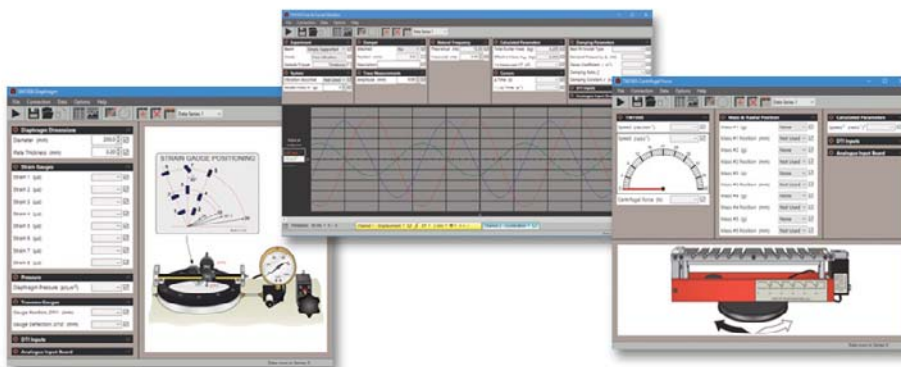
TM1005 Diaphragm

File Connection Data Options Help

Data Series 1

Diaphragm Dimensions

Diameter (mm) 250.0

Plate Thickness (mm) 3.00

Strain Gauges

Strain 1 (µε)

Strain 2 (µε)

Strain 3 (µε)

Strain 4 (µε)

Strain 5 (µε)

Strain 6 (µε)

Strain 7 (µε)

Strain 8 (µε)

Pressure

Diaphragm Pressure (kN/m²)

Deflection

Gauge Position, DTI (mm)

Gauge Deflection, DTI (mm)

DTI Inputs

Analogue Input Board

STRAIN GAUGE POSITIONING

TM1016 Free & Forced Vibration

Data Series 1

Experiment

Natural Frequency

Calculated Parameters

Damping Parameters

System

Time Measurements

Cursors

DTI Inputs

TM1005 Centrifugal Force

File Connection Data Options Help

Data Series 1

TM1005

Speed (rev.min⁻¹)

Speed (rads⁻¹)

Centrifugal Force (N)

Mass & Radial Position

Mass #1 (g) None

Mass #1 Position (mm) Not Used

Mass #2 (g) None

Mass #2 Position (mm) Not Used

Mass #3 (g) None

Mass #3 Position (mm) Not Used

Mass #4 (g) None

Mass #4 Position (mm) Not Used

Mass #5 (g) None

Mass #5 Position (mm) Not Used

Calculated Parameters

Speed² (rads⁻¹)²

DTI Inputs

Analogue Input Board